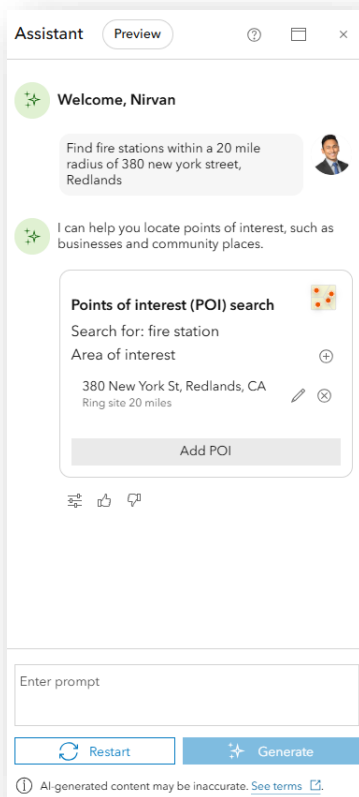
Assistant Preview

Welcome, Nirvan

Find fire stations within a 20 mile radius of 380 new york street, Redlands

I can help you locate points of interest, such as businesses and community places.

Points of interest (POI) search

Search for: fire station

Area of interest

380 New York St, Redlands, CA
Ring site 20 miles

Add POI

Enter prompt

Restart

Generate

AI-generated content may be inaccurate. See terms